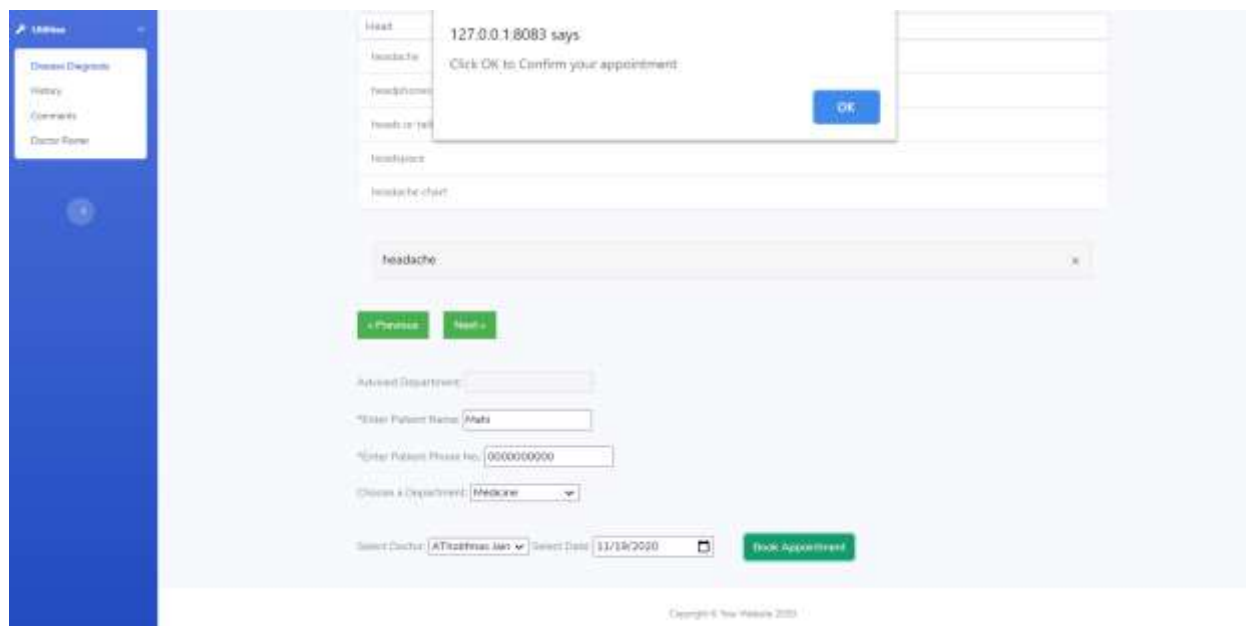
Utilities

Disease Diagnosis
History
Comments
Doctor Form

Head
headache
headphones
heads or tails
headspace
headache chart

127.0.0.1:8083 says
Click OK to Confirm your appointment
OK

headache ×

« Previous Next »

Advised Department:

*Enter Patient Name: Mahi

*Enter Patient Phone No.: 0000000000

Choose a Department: Medicine

Select Doctor: ATKothmas Jain Select Date: 11/19/2020 Book Appointment

Copyright © Your Website 2020